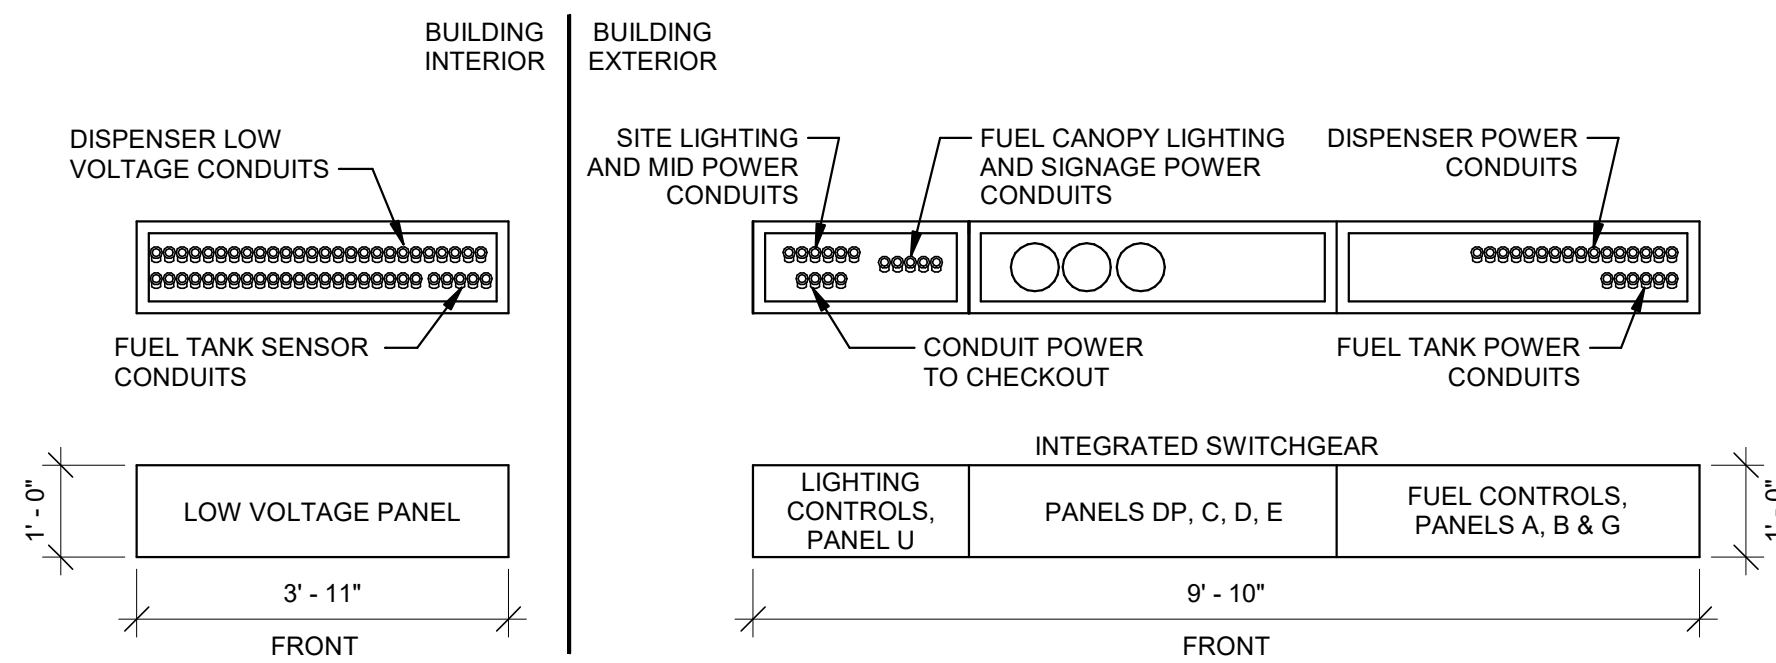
BUILDING INTERIOR

BUILDING EXTERIOR

DISPENSER LOW VOLTAGE CONDUITS

FUEL TANK SENSOR CONDUITS

SITE LIGHTING AND MID POWER CONDUITS

FUEL CANOPY LIGHTING AND SIGNAGE POWER CONDUITS

DISPENSER POWER CONDUITS

CONDUIT POWER TO CHECKOUT

FUEL TANK POWER CONDUITS

INTEGRATED SWITCHGEAR

1' - 0"

LOW VOLTAGE PANEL

3' - 11"

FRONT

LIGHTING CONTROLS, PANEL U

PANELS DP, C, D, E

FUEL CONTROLS, PANELS A, B & G

1' - 0"

9' - 10"

FRONT